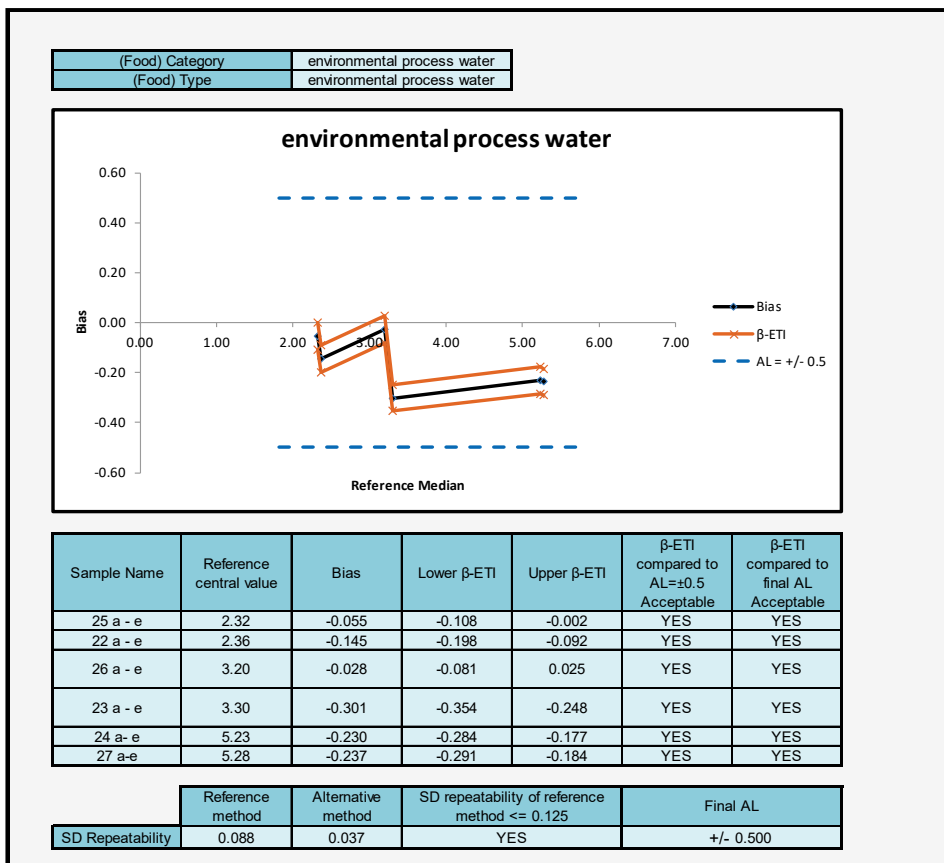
| (Food) Category | environmental process water |
|---|---|
| (Food) Type | environmental process water |

environmental process water

0.60
0.40
0.20
0.00
-0.20
-0.40
-0.60

Bias

0.00 1.00 2.00 3.00 4.00 5.00 6.00 7.00

Reference Median

Bias
β-ETI
AL = +/- 0.5

| Sample Name | Reference central value | Bias | Lower β-ETI | Upper β-ETI | β-ETI compared to AL=±0.5 Acceptable | β-ETI compared to final AL Acceptable |
|---|---|---|---|---|---|---|
| 25 a - e | 2.32 | -0.055 | -0.108 | -0.002 | YES | YES |
| 22 a - e | 2.36 | -0.145 | -0.198 | -0.092 | YES | YES |
| 26 a - e | 3.20 | -0.028 | -0.081 | 0.025 | YES | YES |
| 23 a - e | 3.30 | -0.301 | -0.354 | -0.248 | YES | YES |
| 24 a- e | 5.23 | -0.230 | -0.284 | -0.177 | YES | YES |
| 27 a-e | 5.28 | -0.237 | -0.291 | -0.184 | YES | YES |

| | Reference method | Alternative method | SD repeatability of reference method <= 0.125 | Final AL |
|---|---|---|---|---|
| SD Repeatability | 0.088 | 0.037 | YES | +/- 0.500 |